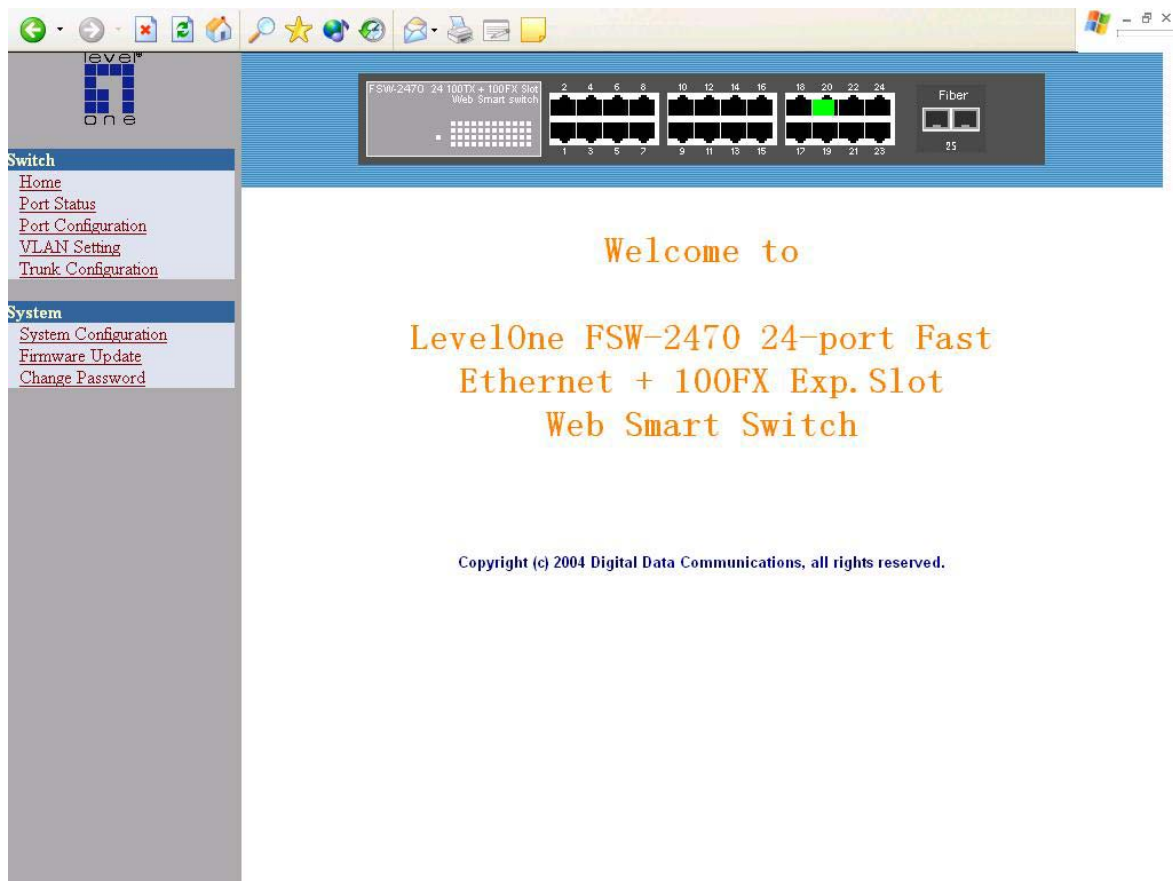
level one

Switch
Home
Port Status
Port Configuration
VLAN Setting
Trunk Configuration

System
System Configuration
Firmware Update
Change Password

FSW-2470 24 100TX + 100FX Slot
Web Smart switch

2 4 6 8 10 12 14 16 18 20 22 24
1 3 5 7 9 11 13 15 17 19 21 23
Fiber
25

Welcome to

LevelOne FSW-2470 24-port Fast Ethernet + 100FX Exp.Slot Web Smart Switch

Copyright (c) 2004 Digital Data Communications, all rights reserved.